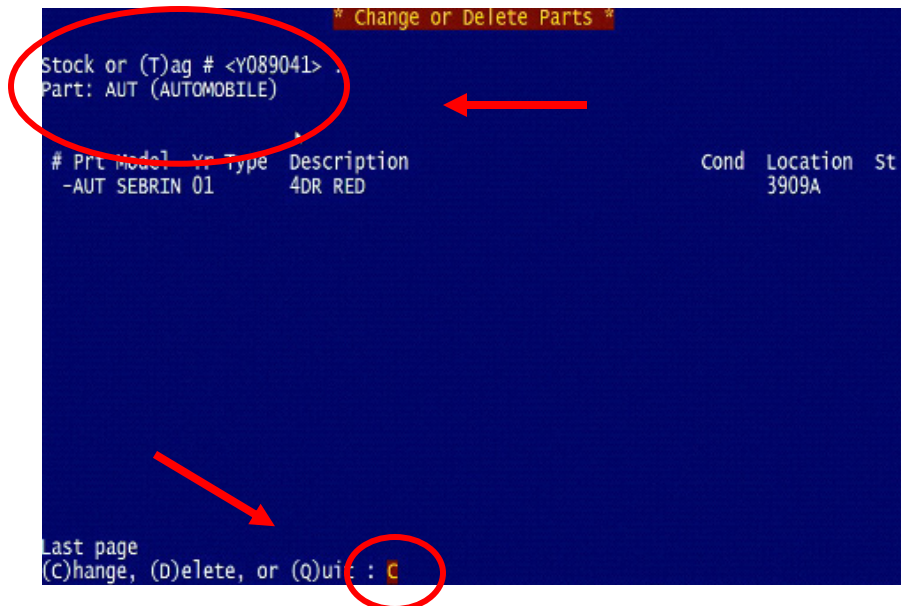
* Change or Delete Parts *

Stock or (T)ag # <Y089041> .
Part: AUT (AUTOMOBILE)

| # Prt Model | Yr Type | Description | Cond | Location | St |
|---|---|---|---|---|---|
| -AUT SEBRIN | 01 | 4DR RED | | 3909A | |

Last page
(C)hange, (D)elete, or (Q)uit : C